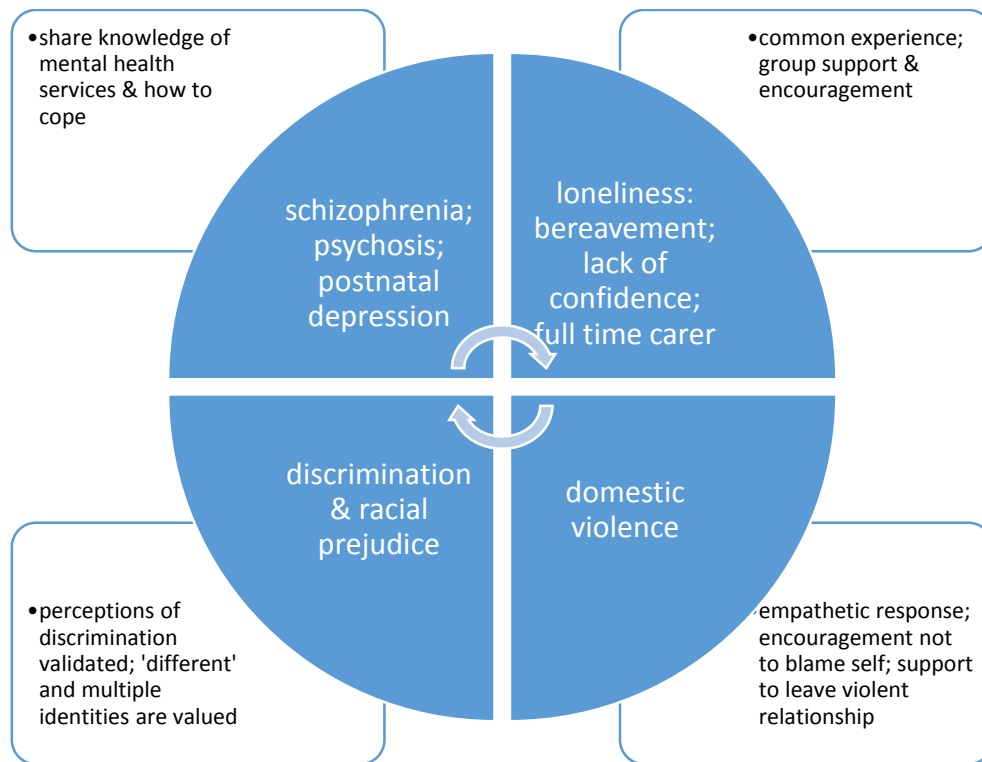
•share knowledge of mental health services & how to cope

•common experience; group support & encouragement

schizophrenia; psychosis; postnatal depression

loneliness: bereavement; lack of confidence; full time carer

discrimination & racial prejudice

domestic violence

•perceptions of discrimination validated; 'different' and multiple identities are valued

empathetic response; encouragement not to blame self; support to leave violent relationship